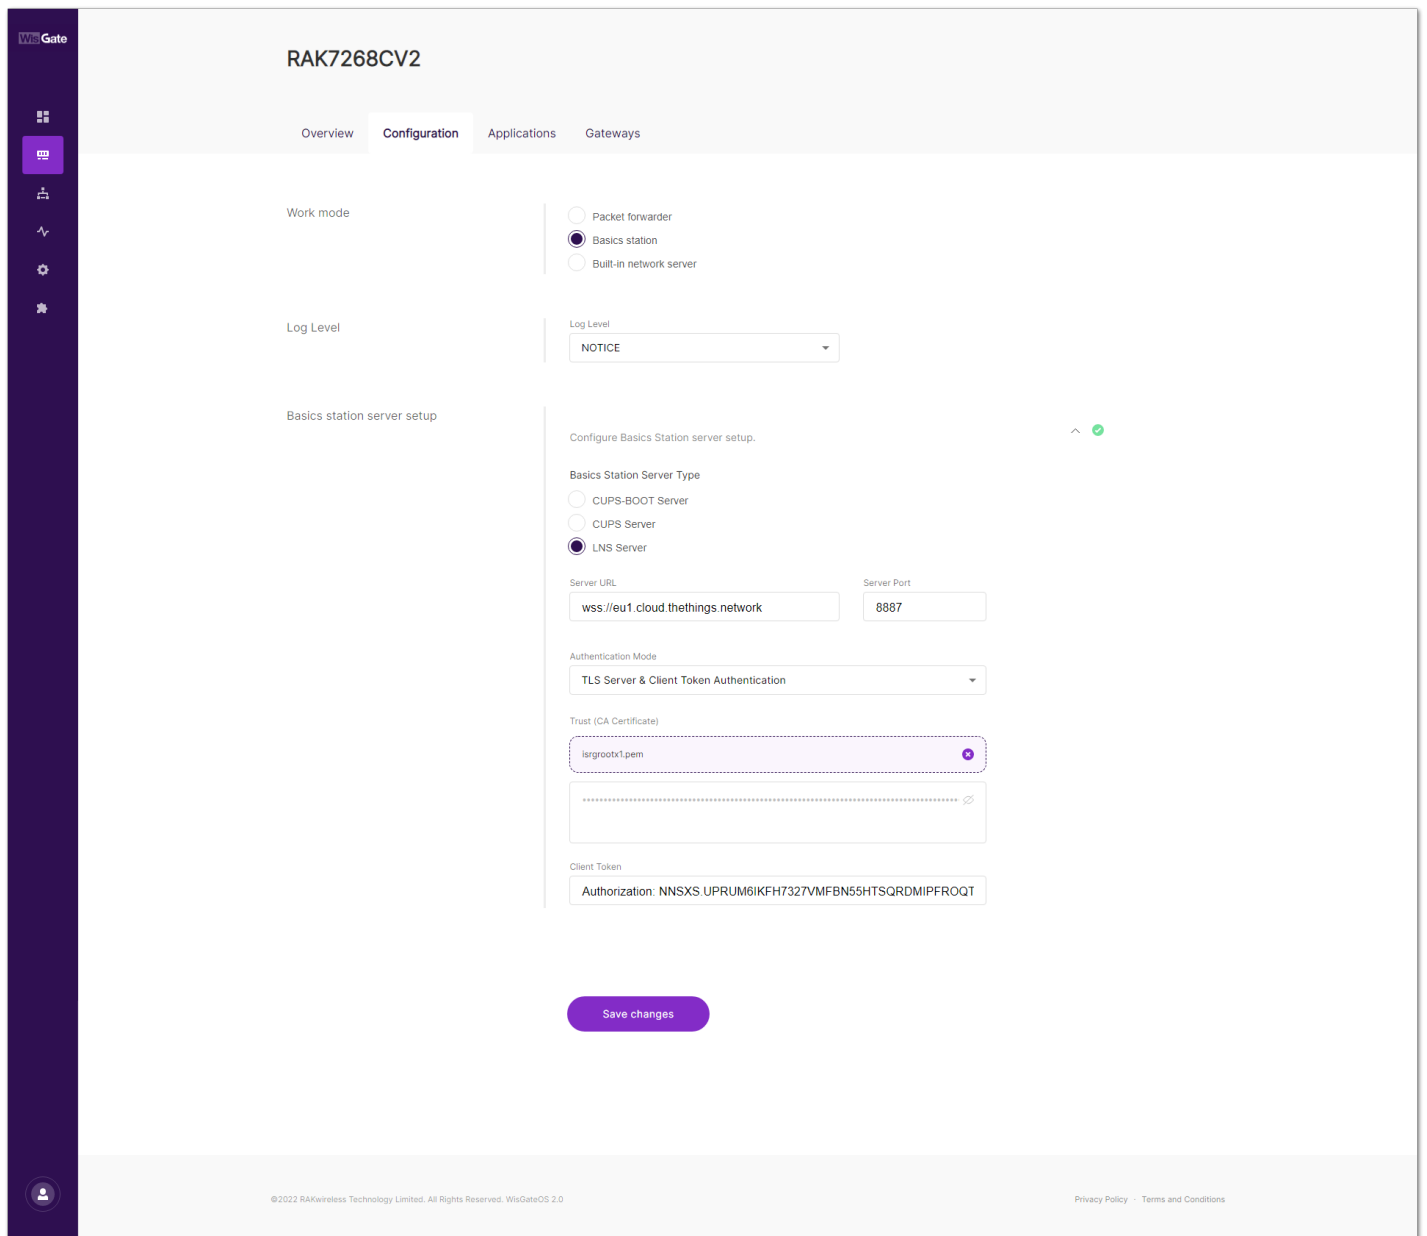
WisGate

RAK7268CV2

Overview Configuration Applications Gateways

Work mode

Packet forwarder
Basics station
Built-in network server

Log Level

Log Level
NOTICE

Basics station server setup

Configure Basics Station server setup.

Basics Station Server Type
CUPS-BOOT Server
CUPS Server
LNS Server

Server URL
wss://eu1.cloud.thethings.network

Server Port
8887

Authentication Mode
TLS Server & Client Token Authentication

Trust (CA Certificate)
isrgrootx1.pem

••••••••••••••••••••••••••••••••••••••••••••••••••••••••••••••••••••••••••••

Client Token
Authorization: NNSXS.UPRUM6IKFH7327VMFBN55HTSQRDMIPFROQT

Save changes

©2022 RAKwireless Technology Limited. All Rights Reserved. WisGateOS 2.0

Privacy Policy · Terms and Conditions